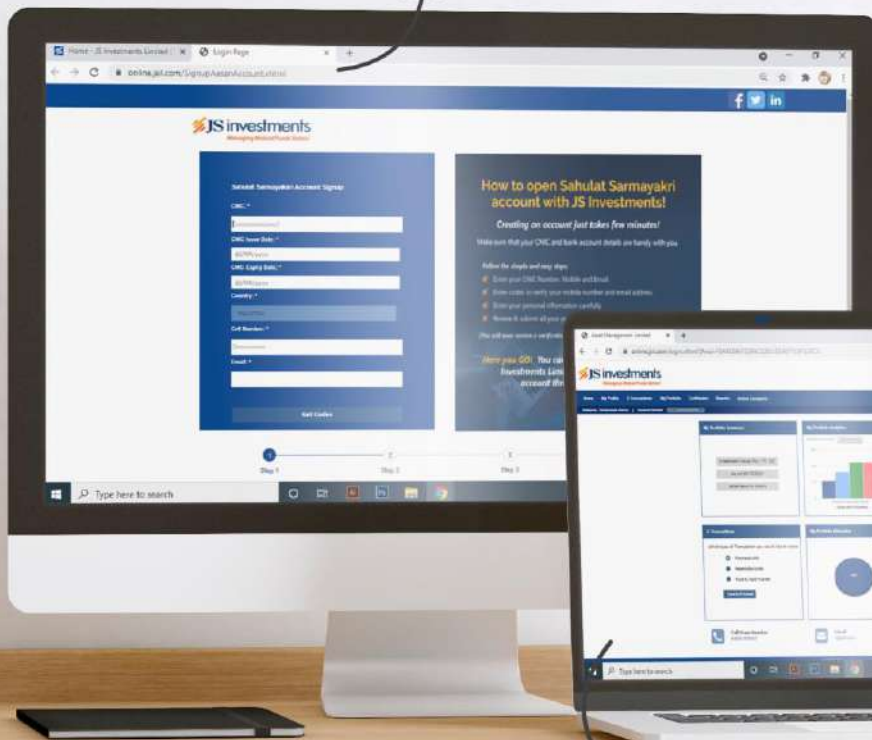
Home - JS Investments Limited | Login Page

online.jsil.com/SignupAasanAccount.html

JS investments
Managing Mutual Funds Better

Sahulat Sarmayakari Account Signup

CNIC: *

CNIC Issue Date: *

CNIC Expiry Date: *

Country: *

Cell Number: *

Email: *

Get Codes

How to open Sahulat Sarmayakri account with JS Investments!

Creating an account just takes few minutes!

Make sure that your CNIC and bank account details are handy with you.

Follow the simple and easy steps:

Enter your CNIC Number, Mobile and Email.

Enter codes to verify your mobile number and email address.

Enter your personal information carefully.

Review & submit all your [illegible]

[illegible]

Here you GO! You can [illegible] Investments Limi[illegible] account thr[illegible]

Step 1

Step 2

Step 3

Type here to search

Asset Management Limited

JS investments
Managing Mutual Funds Better

My Portfolio Summary

My Portfolio Analysis

E-Transactions

My Portfolio Allocation

Type here to search